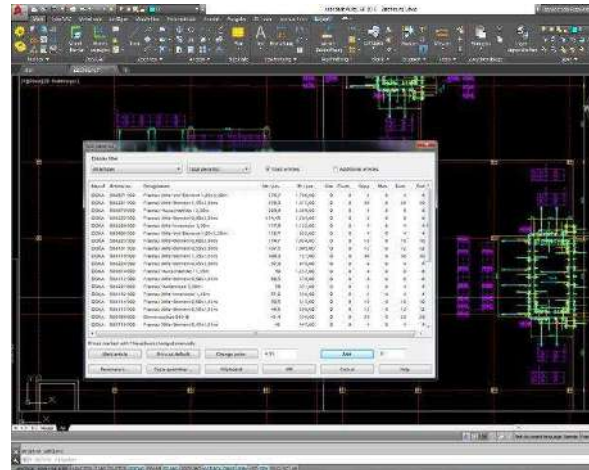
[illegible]

Create filter

All articles

Used articles

Additional articles

| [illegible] | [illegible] | Designation | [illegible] | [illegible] | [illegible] | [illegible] | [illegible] | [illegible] | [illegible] | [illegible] |
|---|---|---|---|---|---|---|---|---|---|---|
| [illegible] | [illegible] | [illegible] | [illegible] | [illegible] | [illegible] | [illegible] | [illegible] | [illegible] | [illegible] | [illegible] |

Start article

Restore default

Change price

Add

Remove

Copy quantities

Preview

OK

Cancel

Help

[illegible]